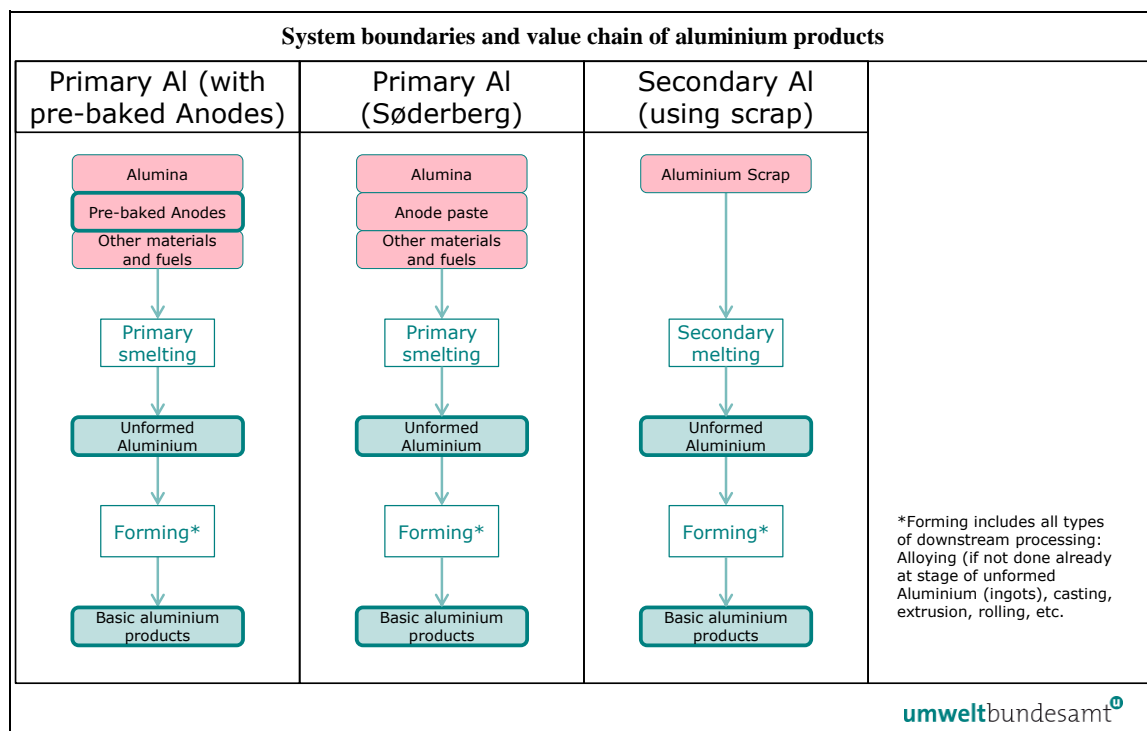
System boundaries and value chain of aluminium products

Primary Al (with pre-baked Anodes)

Alumina

Pre-baked Anodes

Other materials and fuels

Primary smelting

Unformed Aluminium

Forming*

Basic aluminium products

Primary Al (Søderberg)

Alumina

Anode paste

Other materials and fuels

Primary smelting

Unformed Aluminium

Forming*

Basic aluminium products

Secondary Al (using scrap)

Aluminium Scrap

Secondary melting

Unformed Aluminium

Forming*

Basic aluminium products

*Forming includes all types of downstream processing: Alloying (if not done already at stage of unformed Aluminium (ingots), casting, extrusion, rolling, etc.

umweltbundesamt